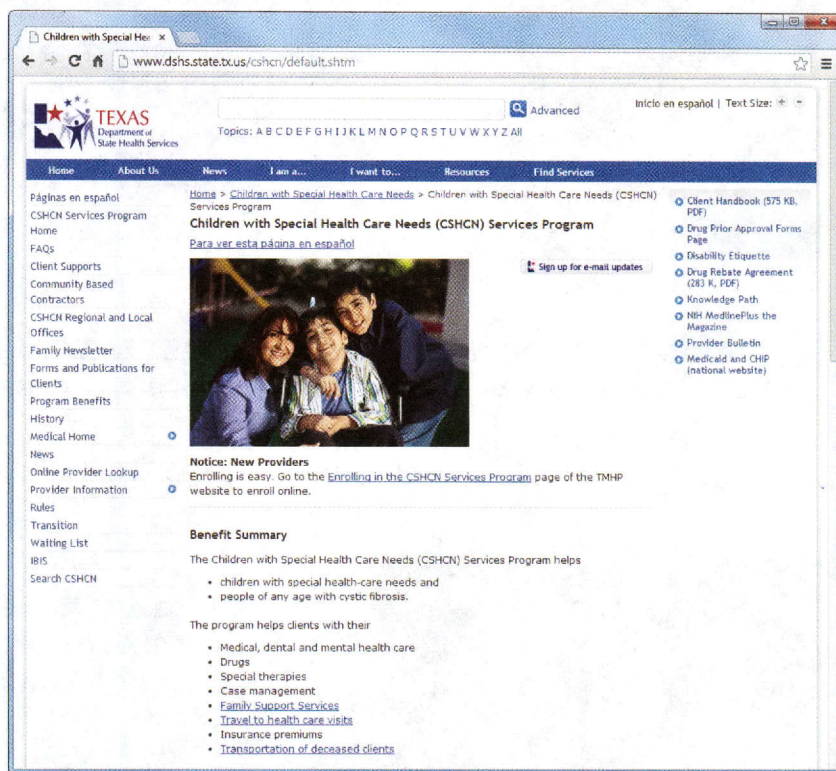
Children with Special Hea ×

www.dshs.state.tx.us/cshcn/default.shtm

TEXAS Department of State Health Services

Advanced

Inicio en español | Text Size: + -

Topics: A B C D E F G H I J K L M N O P Q R S T U V W X Y Z All

Home | About Us | News | I am a... | I want to... | Resources | Find Services

Páginas en español
CSHCN Services Program Home
FAQs
Client Supports
Community Based Contractors
CSHCN Regional and Local Offices
Family Newsletter
Forms and Publications for Clients
Program Benefits
History
Medical Home
News
Online Provider Lookup
Provider Information
Rules
Transition
Waiting List
IBIS
Search CSHCN

Home > Children with Special Health Care Needs > Children with Special Health Care Needs (CSHCN) Services Program

Children with Special Health Care Needs (CSHCN) Services Program

Para ver esta página en español

Sign up for e-mail updates

Notice: New Providers
Enrolling is easy. Go to the Enrolling in the CSHCN Services Program page of the TMHP website to enroll online.

Benefit Summary

The Children with Special Health Care Needs (CSHCN) Services Program helps

- children with special health-care needs and
- people of any age with cystic fibrosis.

The program helps clients with their

- Medical, dental and mental health care
- Drugs
- Special therapies
- Case management
- Family Support Services
- Travel to health care visits
- Insurance premiums
- Transportation of deceased clients

Client Handbook (575 KB, PDF)
Drug Prior Approval Forms Page
Disability Etiquette
Drug Rebate Agreement (283 K, PDF)
Knowledge Path
NIH MedlinePlus the Magazine
Provider Bulletin
Medicaid and CHIP (national website)